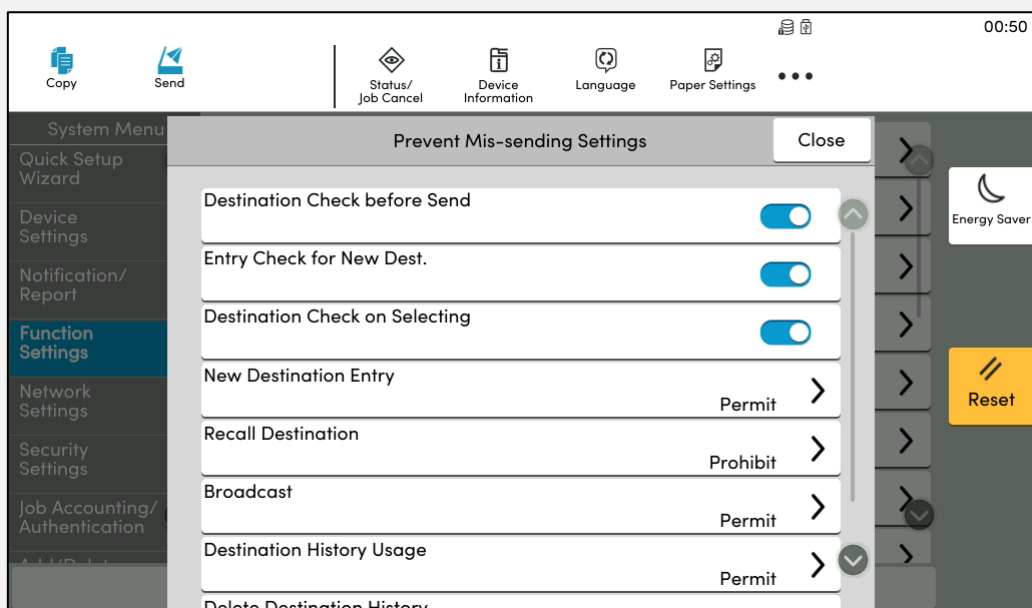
00:50

Copy

Send

Status/
Job Cancel

Device
Information

Language

Paper Settings

System Menu

Quick Setup Wizard

Device Settings

Notification/ Report

Function Settings

Network Settings

Security Settings

Job Accounting/ Authentication

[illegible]

Prevent Mis-sending Settings

Close

Destination Check before Send

Entry Check for New Dest.

Destination Check on Selecting

New Destination Entry
Permit

Recall Destination
Prohibit

Broadcast
Permit

Destination History Usage
Permit

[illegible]

Energy Saver

Reset